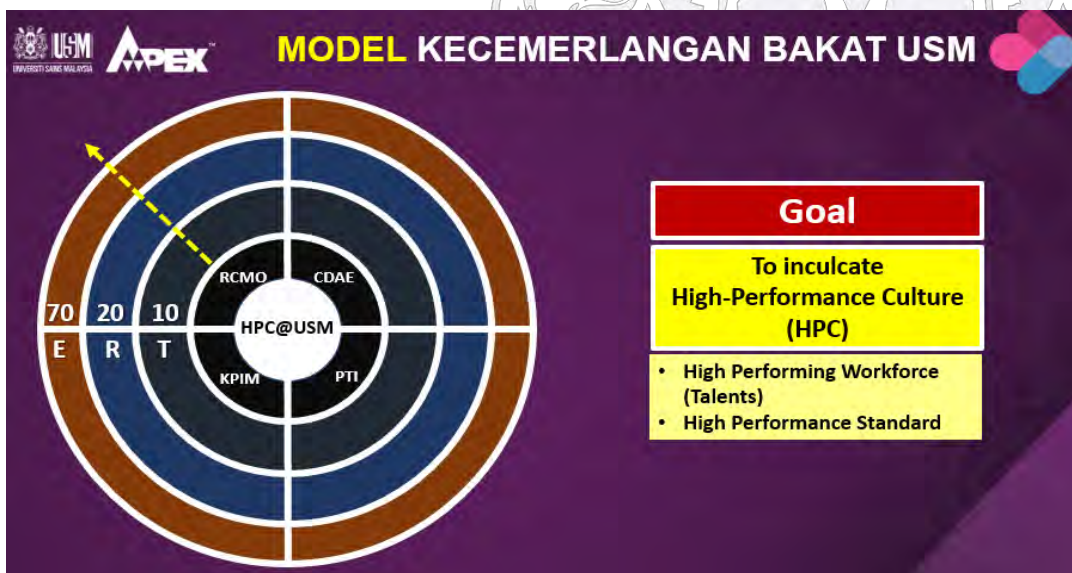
USM UNIVERSITI SAINS MALAYSIA APEX

MODEL KECEMERLANGAN BAKAT USM

RCMO
CDAE
HPC@USM
KPIM
PTI

70 E
20 R
10 T

Goal

To inculcate High-Performance Culture (HPC)

• High Performing Workforce (Talents)
• High Performance Standard